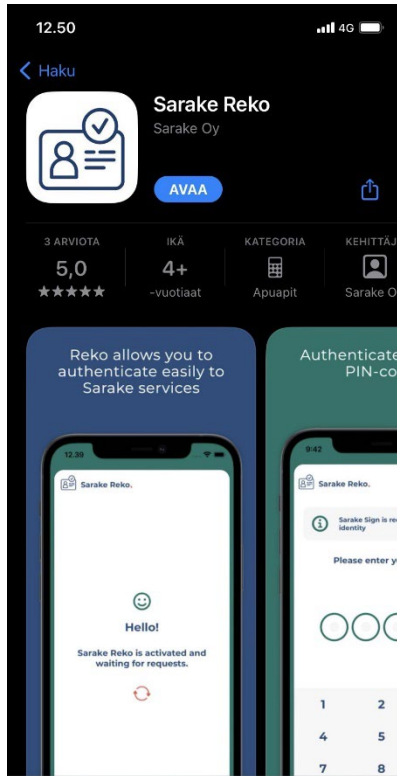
12.50
4G

Haku

Sarake Reko
Sarake Oy

AVAA

3 ARVIOTA
5,0
★★★★★

IKÄ
4+
-vuotiaat

KATEGORIA
Apuapit

KEHITTÄJ
Sarake O

Reko allows you to authenticate easily to Sarake services

12.39

Sarake Reko.

Hello!

Sarake Reko is activated and waiting for requests.

Authenticate
PIN-co

9:42

Sarake Reko.

Sarake Sign is re
identity

Please enter y

1
2
4
5
7
8